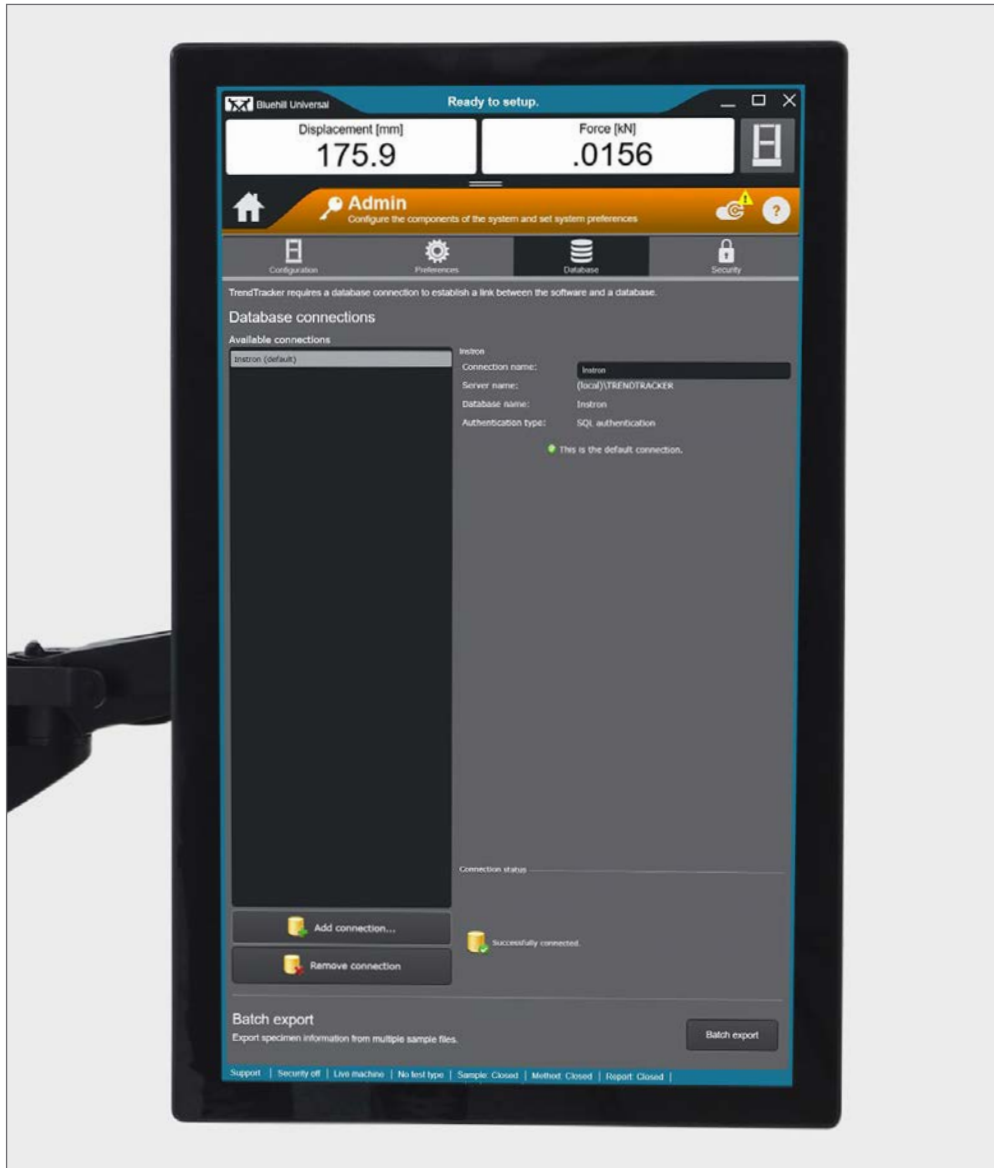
Bluehill Universal

Ready to setup.

Displacement [mm]
175.9

Force [kN]
.0156

Admin
Configure the components of the system and set system preferences

Configuration | Preferences | Database | Security

TrendTracker requires a database connection to establish a link between the software and a database.

Database connections

Available connections

Instron (default)

Instron
Connection name: Instron
Server name: (local)\TRENDTRACKER
Database name: Instron
Authentication type: SQL authentication

This is the default connection.

Connection status

Add connection...

Remove connection

Successfully connected.

Batch export
Export specimen information from multiple sample files.

Batch export

Support | Security off | Live machine | No test type | Sample: Closed | Method: Closed | Report: Closed |